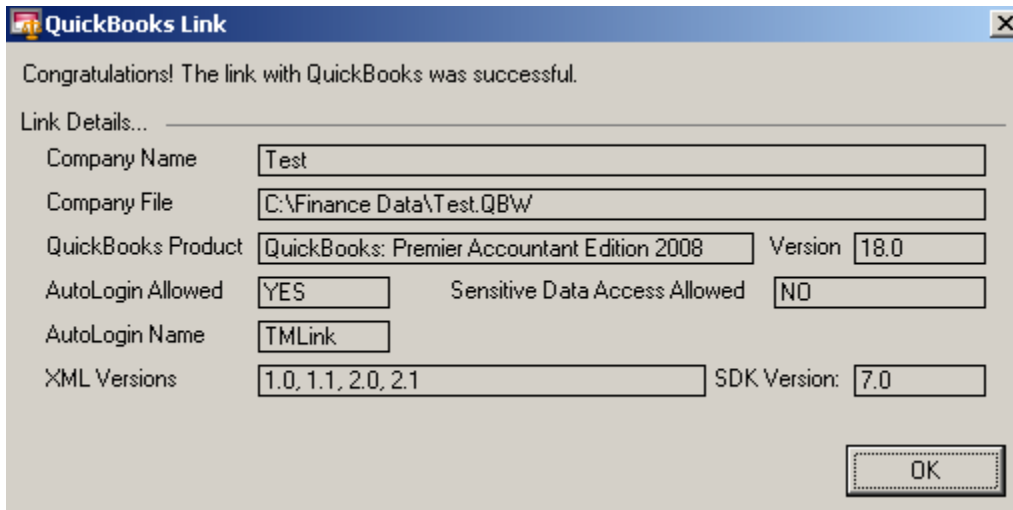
QuickBooks Link

Congratulations! The link with QuickBooks was successful.

Link Details...

Company Name Test

Company File C:\Finance Data\Test.QBW

QuickBooks Product QuickBooks: Premier Accountant Edition 2008 Version 18.0

AutoLogin Allowed YES Sensitive Data Access Allowed NO

AutoLogin Name TMLink

XML Versions 1.0, 1.1, 2.0, 2.1 SDK Version: 7.0

OK